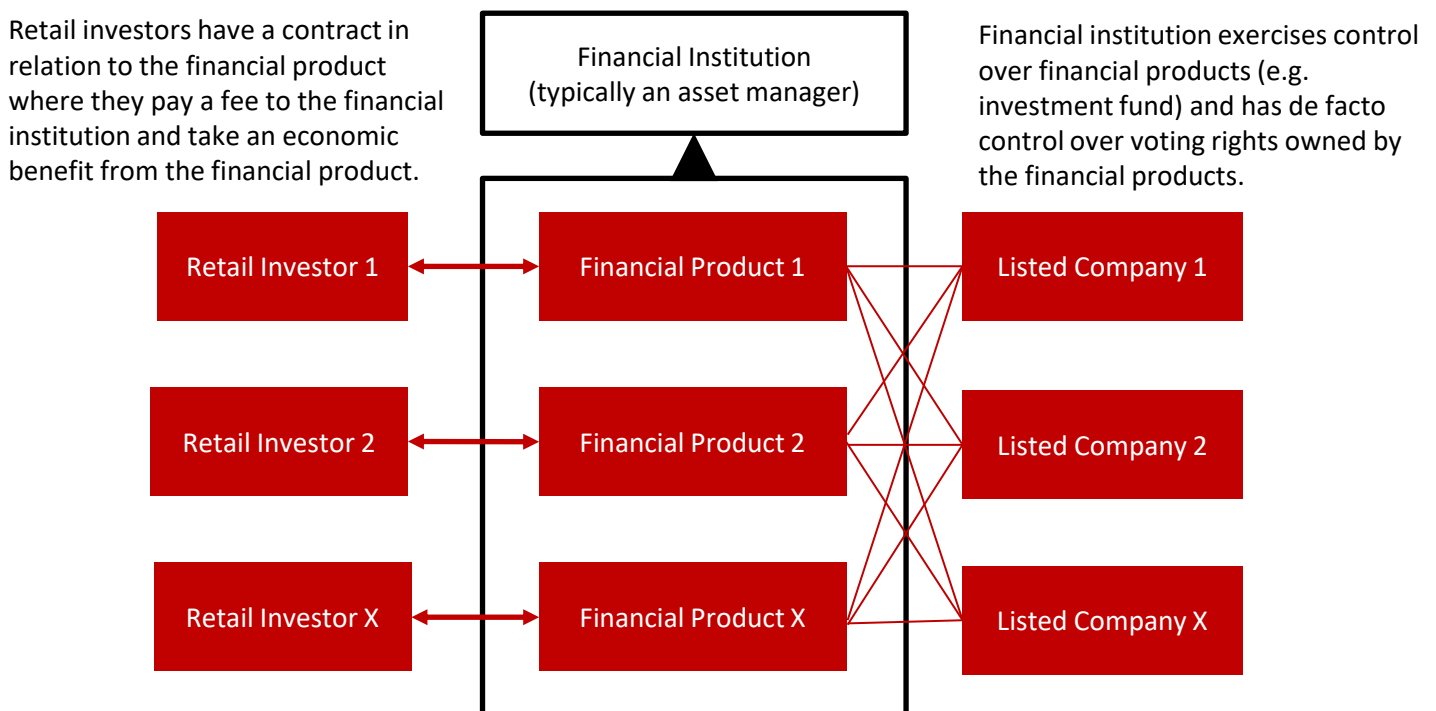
Retail investors have a contract in relation to the financial product where they pay a fee to the financial institution and take an economic benefit from the financial product.

Financial Institution
(typically an asset manager)

Financial institution exercises control over financial products (e.g. investment fund) and has de facto control over voting rights owned by the financial products.

Retail Investor 1

Financial Product 1

Listed Company 1

Retail Investor 2

Financial Product 2

Listed Company 2

Retail Investor X

Financial Product X

Listed Company X